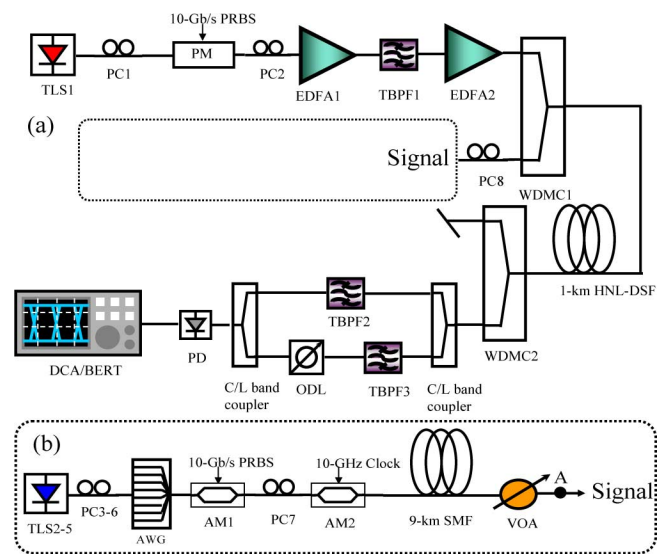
10-Gb/s PRBS

PM

TLS1

PC1

PC2

EDFA1

TBPF1

EDFA2

(a)

Signal

PC8

WDMC1

1-km HNL-DSF

TBPF2

WDMC2

DCA/BERT

PD

ODL

TBPF3

C/L band coupler

C/L band coupler

(b)

10-Gb/s PRBS

10-GHz Clock

TLS2-5

PC3-6

AWG

AM1

PC7

AM2

9-km SMF

VOA

A

Signal